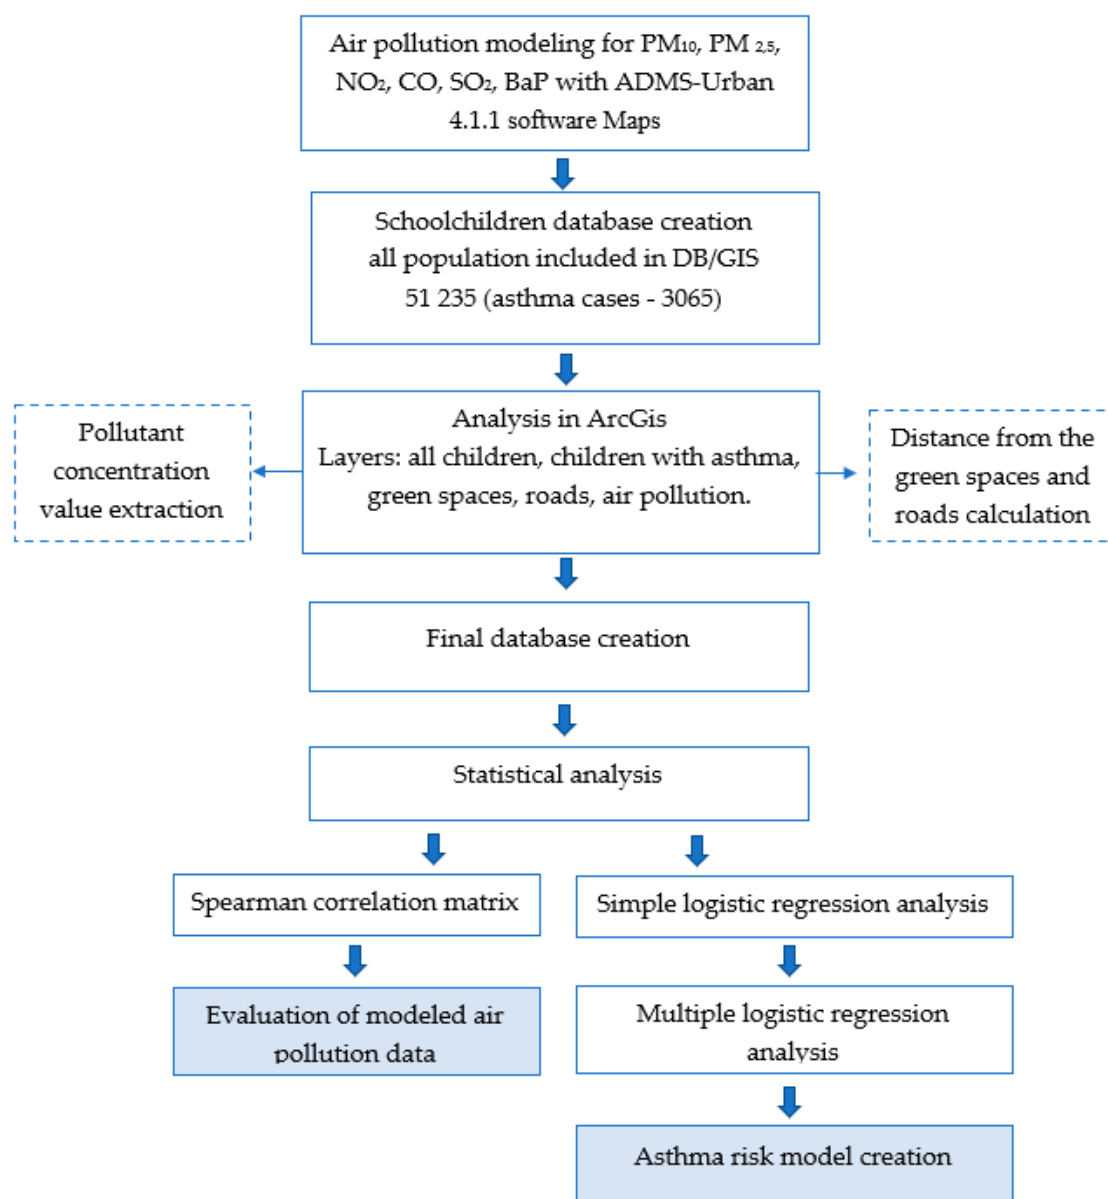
Air pollution modeling for $PM_{10}$, $PM_{2,5}$, $NO_2$, CO, $SO_2$, BaP with ADMS-Urban 4.1.1 software Maps

Schoolchildren database creation
all population included in DB/GIS
51 235 (asthma cases - 3065)

Pollutant concentration value extraction

Analysis in ArcGis
Layers: all children, children with asthma, green spaces, roads, air pollution.

Distance from the green spaces and roads calculation

Final database creation

Statistical analysis

Spearman correlation matrix

Simple logistic regression analysis

Evaluation of modeled air pollution data

Multiple logistic regression analysis

Asthma risk model creation